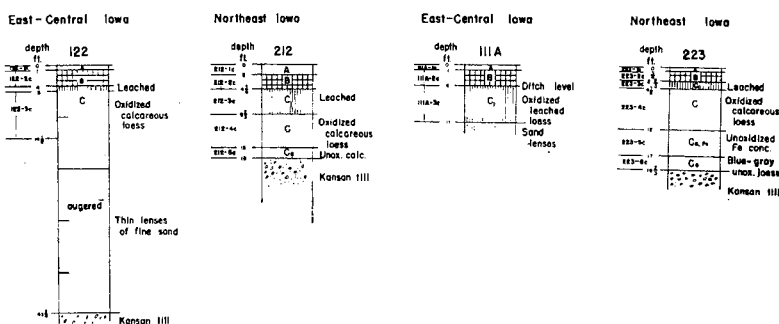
East-Central Iowa

depth ft.

122

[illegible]
122-5c
122-9c

0
4
6
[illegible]

A
B
C

Leached

Oxidized calcareous loess

augered

Thin lenses of fine sand

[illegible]

Kansan till

Northeast Iowa

depth ft.

212

212-1c
212-2c
212-3c
212-4c
212-6c

0
4
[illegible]
16
18

A
B
C
C
$C_g$

Leached

Oxidized calcareous loess

Unox. calc.

Kansan till

East-Central Iowa

depth ft.

111A

111A-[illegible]
111A-2c
111A-3c

0
4

A
B
$C_1$

Ditch level

Oxidized leached loess

Sand lenses

Northeast Iowa

depth ft.

223

223-1c
223-2c
223-3c
223-4c
223-5c
223-6c

0
4
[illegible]
12
17
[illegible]

A
B
C
$C_{g,Fe}$
$C_g$

Leached

Oxidized calcareous loess

Unoxidized Fe conc.

Blue-gray unox. loess

Kansan till